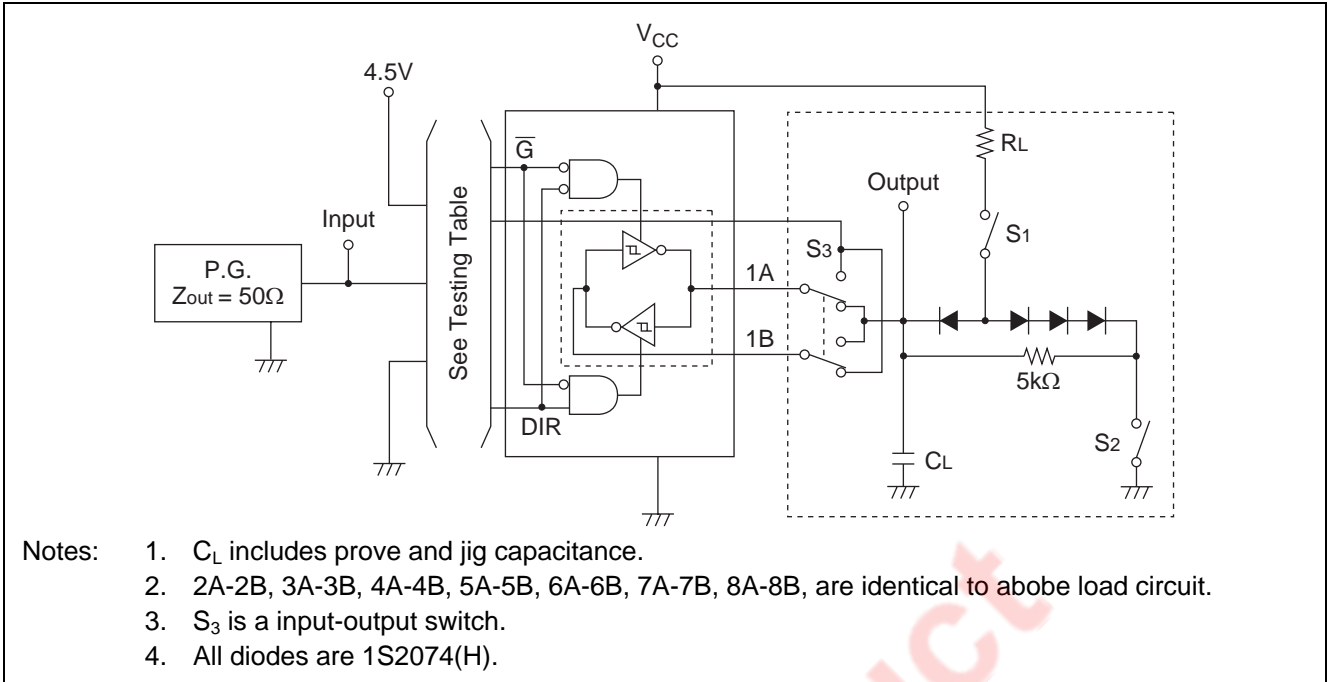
$V_{CC}$

4.5V

$\overline{G}$

$R_L$

Output

Input

See Testing Table

$S_3$

$S_1$

P.G.
$Z_{out} = 50\Omega$

1A

1B

$5k\Omega$

DIR

$S_2$

$C_L$

Notes: 1. $C_L$ includes prove and jig capacitance.
2. 2A-2B, 3A-3B, 4A-4B, 5A-5B, 6A-6B, 7A-7B, 8A-8B, are identical to abobe load circuit.
3. $S_3$ is a input-output switch.
4. All diodes are 1S2074(H).